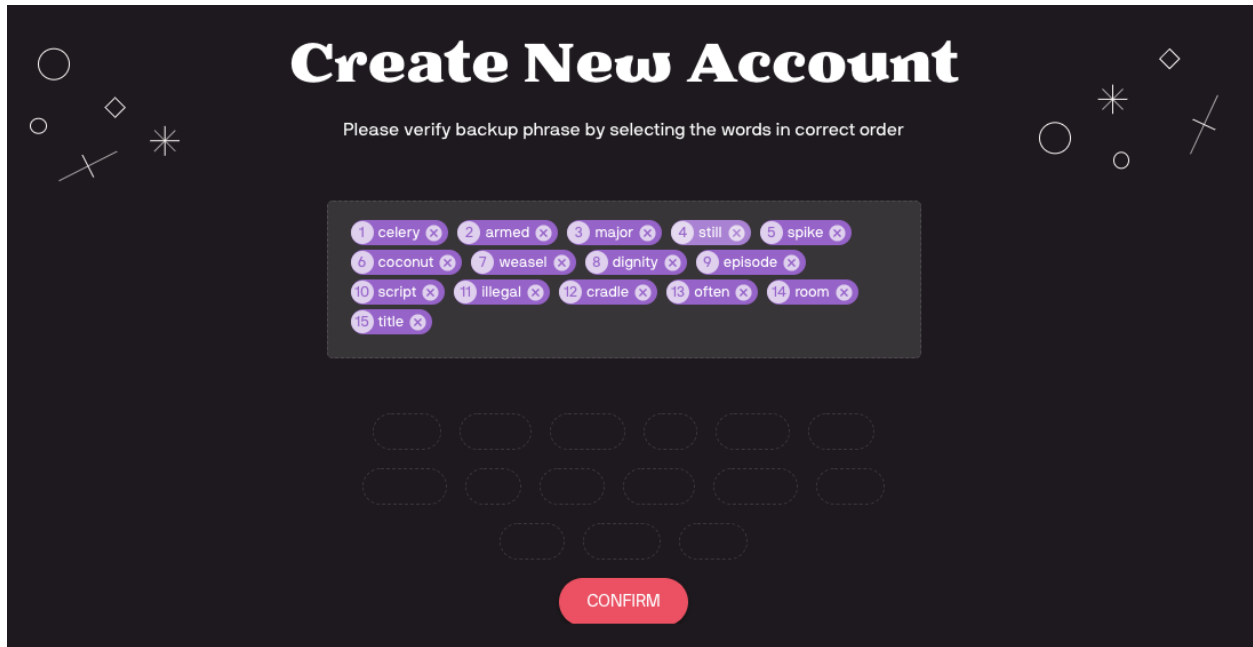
Create New Account

Please verify backup phrase by selecting the words in correct order

1 celery 2 armed 3 major 4 still 5 spike
6 coconut 7 weasel 8 dignity 9 episode
10 script 11 illegal 12 cradle 13 often 14 room
15 title

CONFIRM